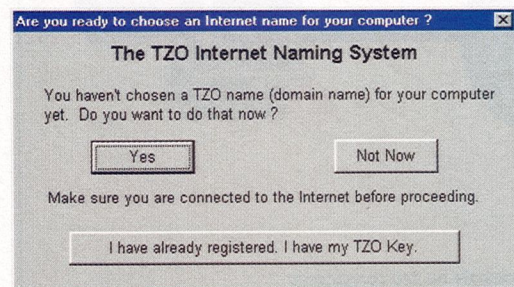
Are you ready to choose an Internet name for your computer ?

The TZO Internet Naming System

You haven't chosen a TZO name (domain name) for your computer yet. Do you want to do that now ?

Yes

Not Now

Make sure you are connected to the Internet before proceeding.

I have already registered. I have my TZO Key.